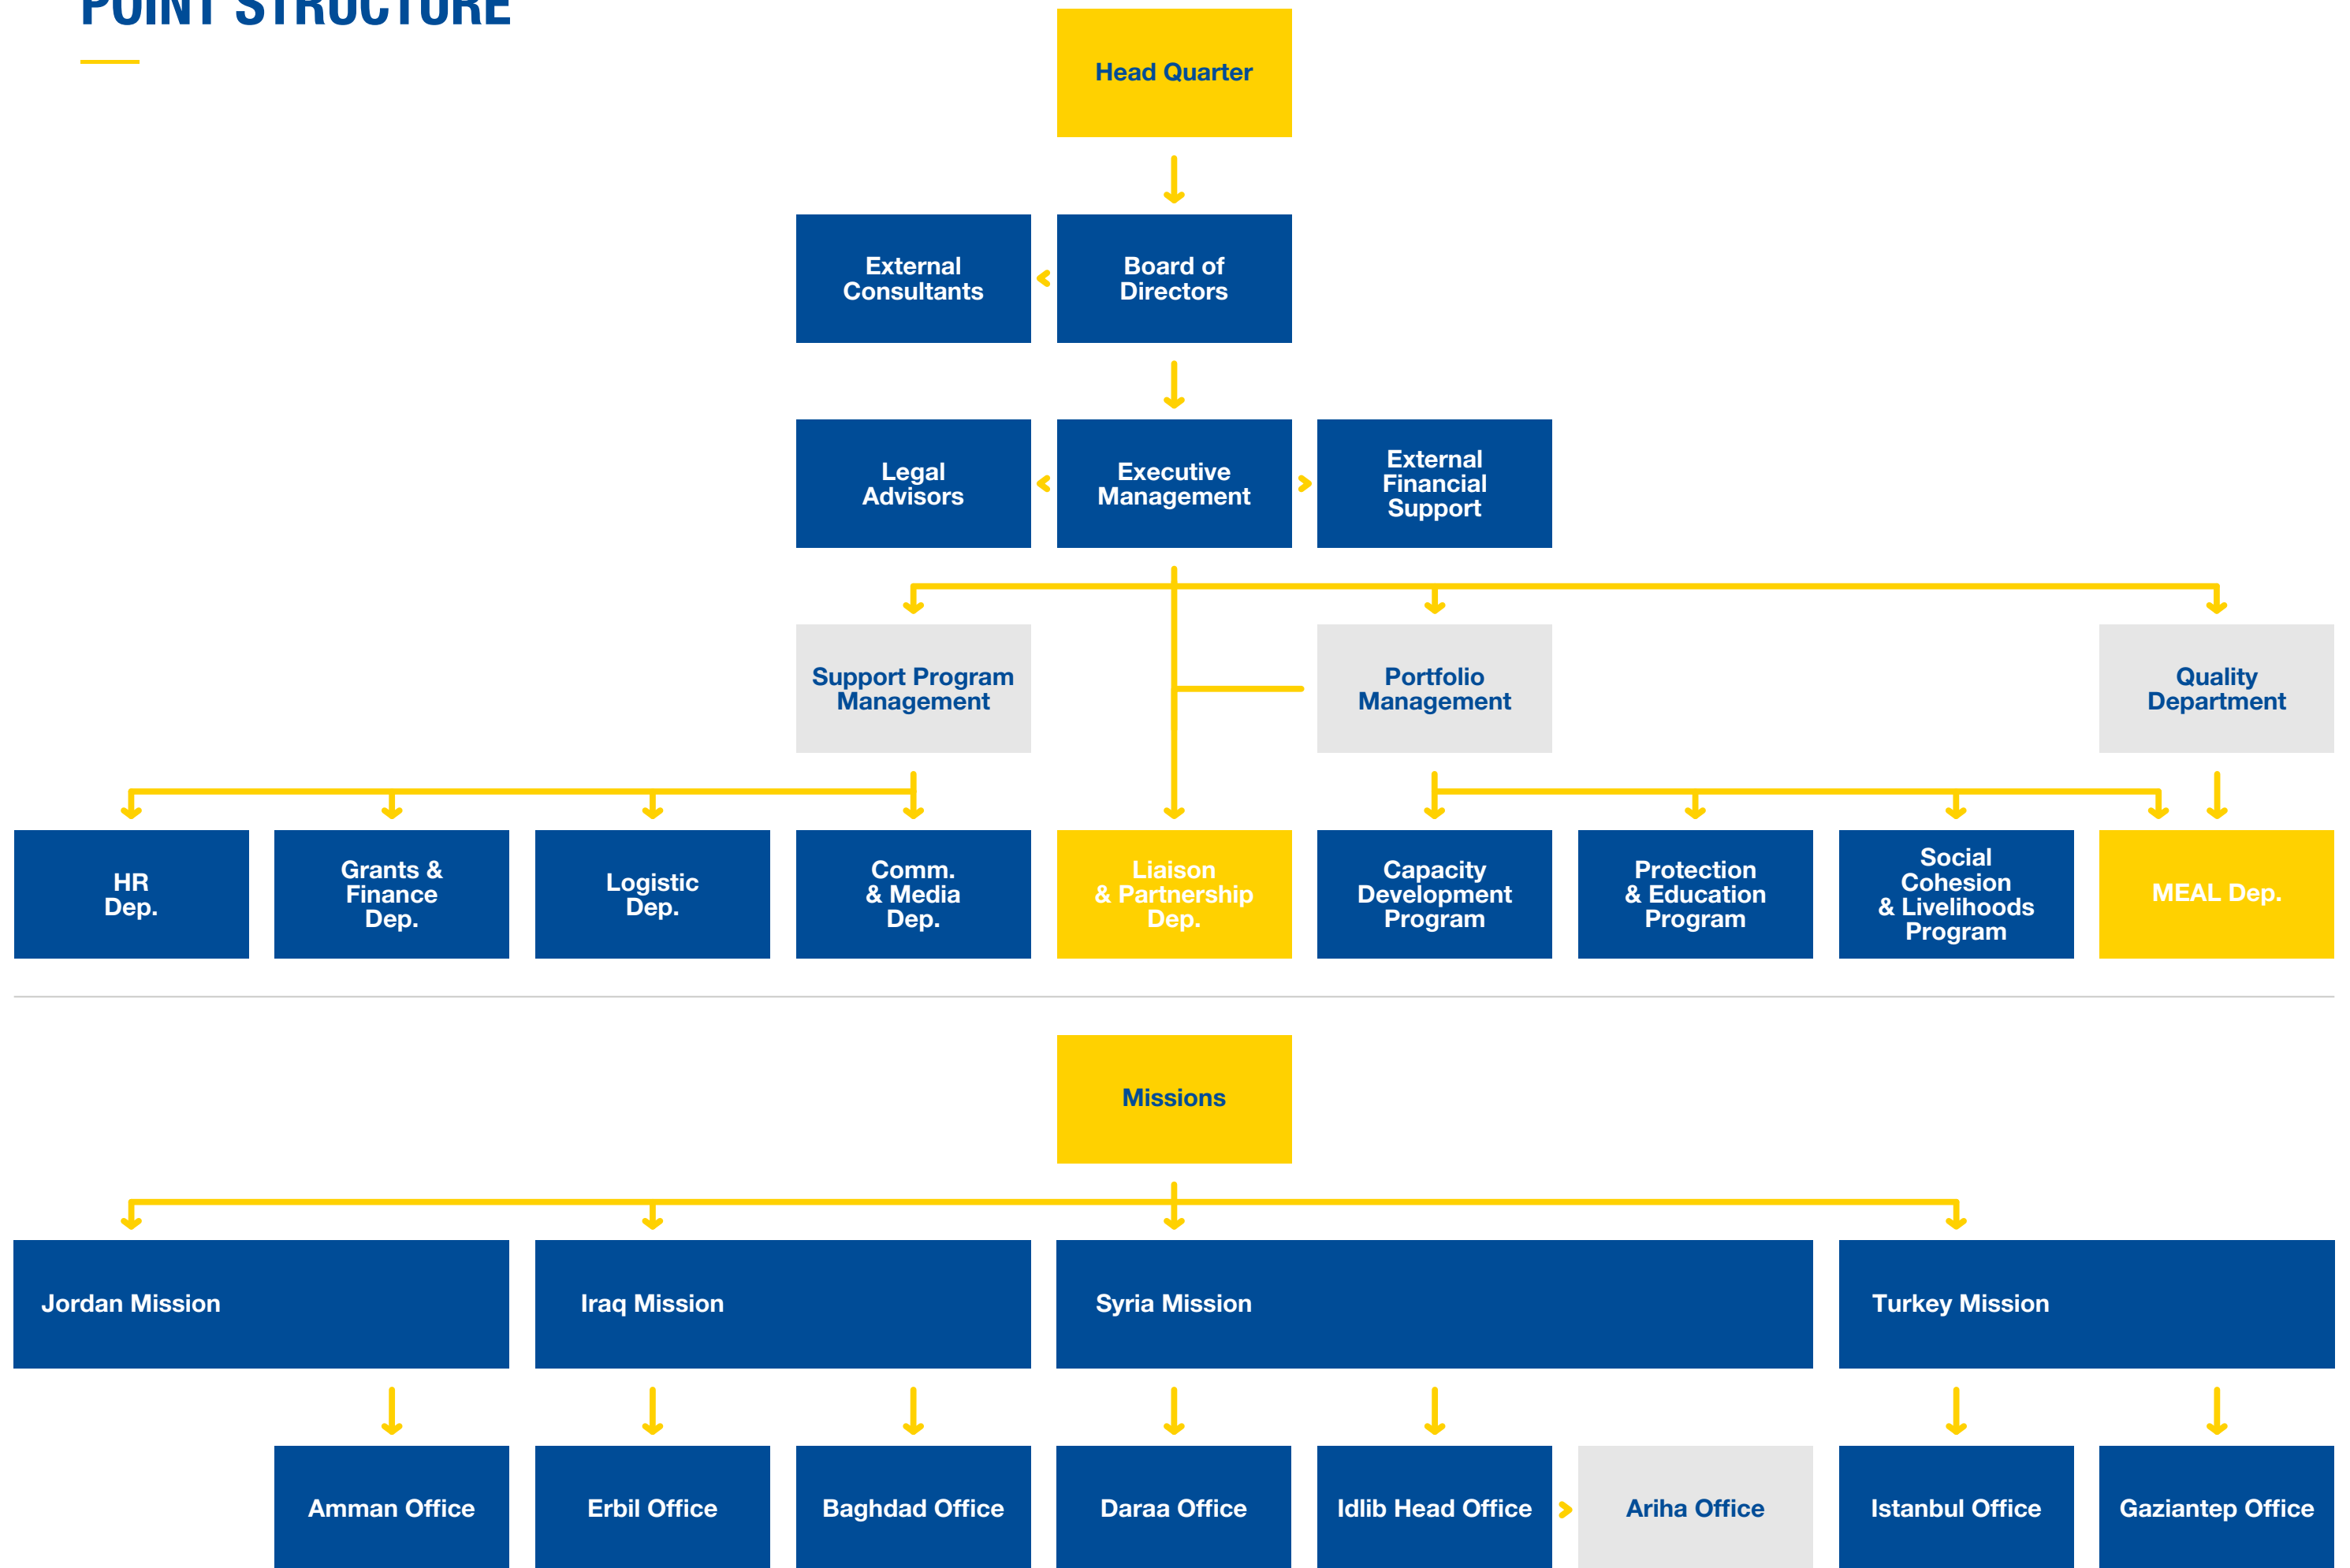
POINT STRUCTURE

Head Quarter

External Consultants

Board of Directors

Legal Advisors

Executive Management

External Financial Support

Support Program Management

Portfolio Management

Quality Department

HR Dep.

Grants & Finance Dep.

Logistic Dep.

Comm. & Media Dep.

Liaison & Partnership Dep.

Capacity Development Program

Protection & Education Program

Social Cohesion & Livelihoods Program

MEAL Dep.

Missions

Jordan Mission

Iraq Mission

Syria Mission

Turkey Mission

Amman Office

Erbil Office

Baghdad Office

Daraa Office

Idlib Head Office

Ariha Office

Istanbul Office

Gaziantep Office